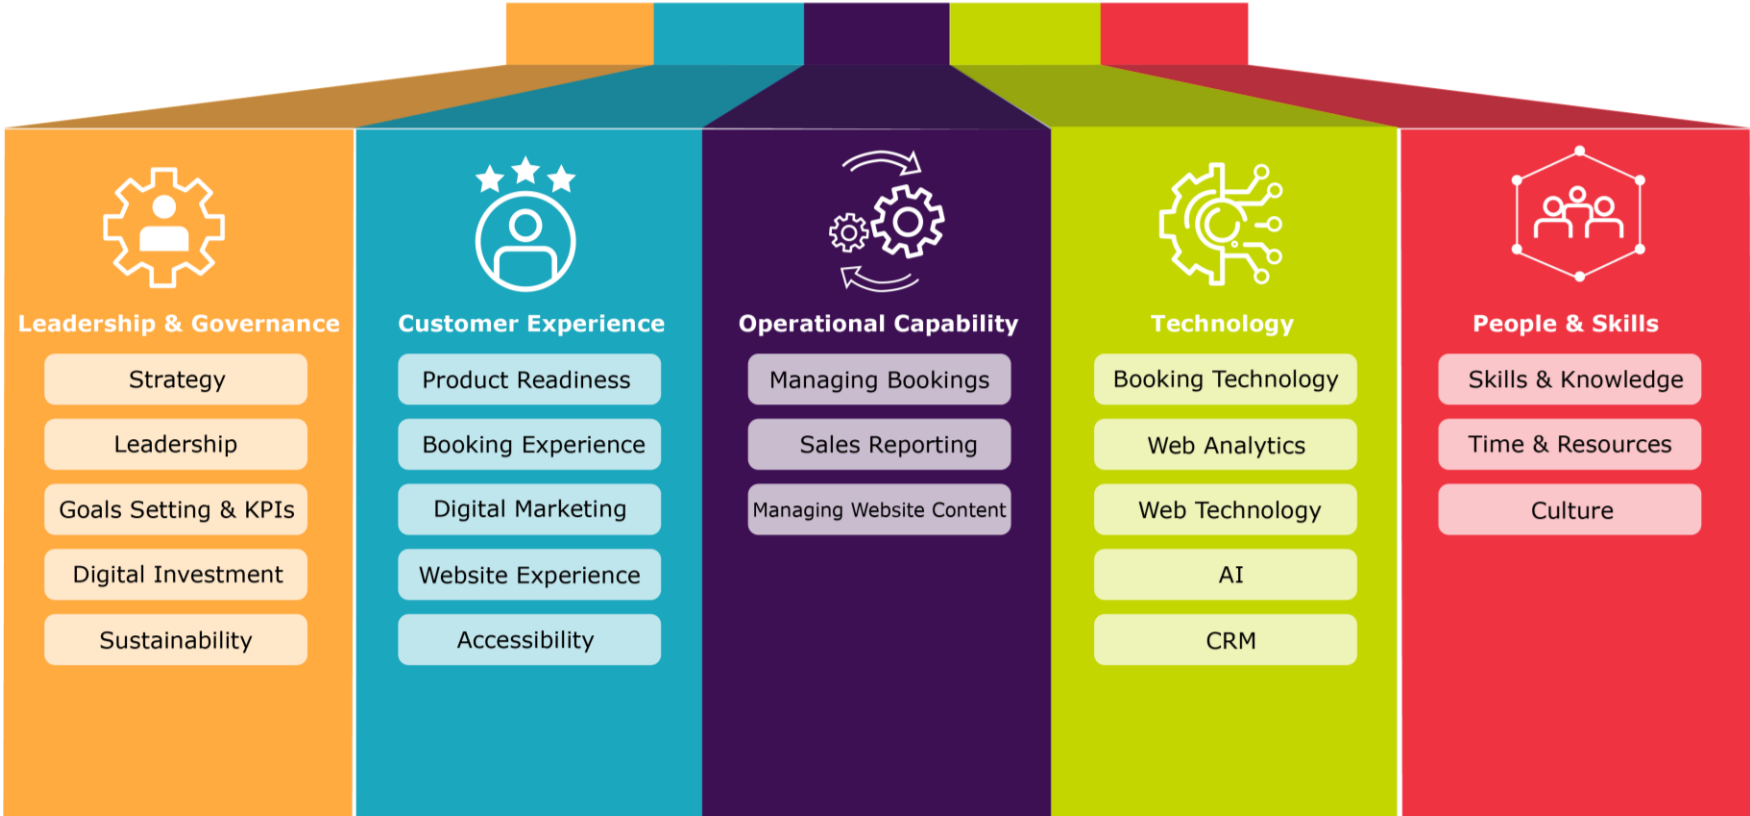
Leadership & Governance

Strategy

Leadership

Goals Setting & KPIs

Digital Investment

Sustainability

Customer Experience

Product Readiness

Booking Experience

Digital Marketing

Website Experience

Accessibility

Operational Capability

Managing Bookings

Sales Reporting

Managing Website Content

Technology

Booking Technology

Web Analytics

Web Technology

AI

CRM

People & Skills

Skills & Knowledge

Time & Resources

Culture